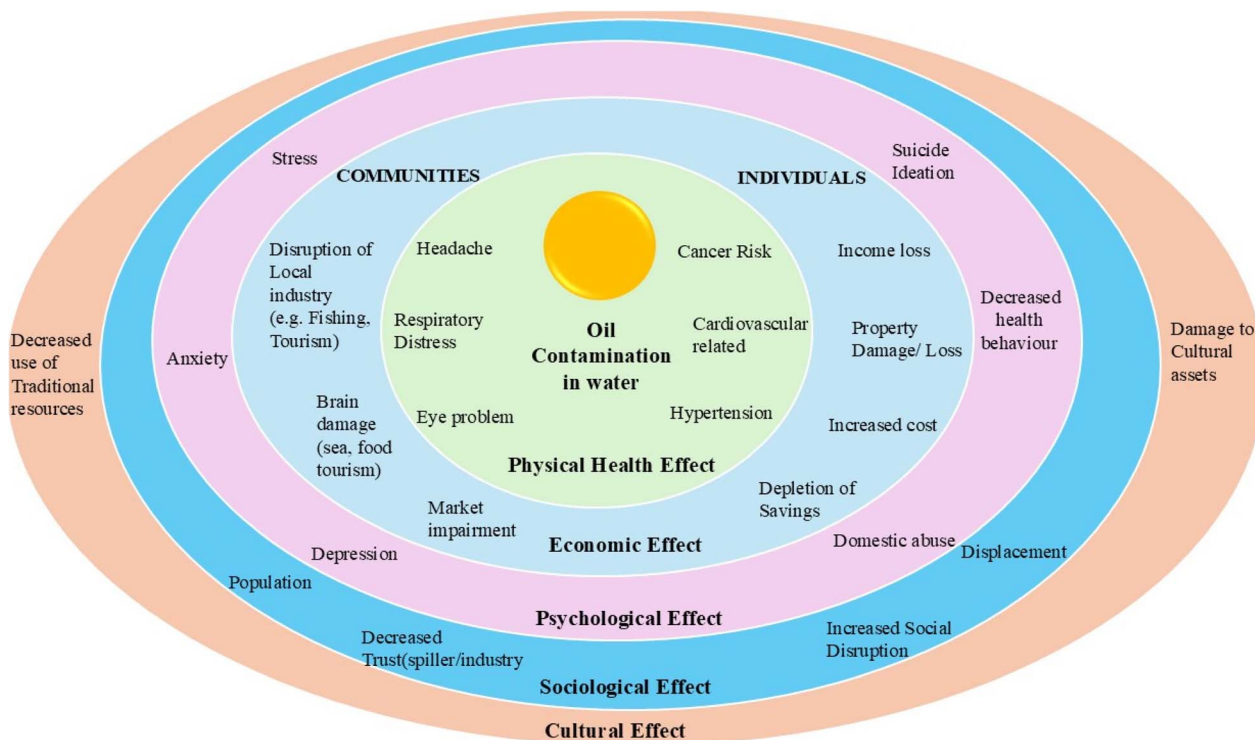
Oil Contamination in water

Headache

Respiratory Distress

Eye problem

Cancer Risk

Cardiovascular related

Hypertension

Physical Health Effect

COMMUNITIES

INDIVIDUALS

Disruption of Local industry (e.g. Fishing, Tourism)

Brain damage (sea, food tourism)

Market impairment

Income loss

Property Damage/ Loss

Increased cost

Depletion of Savings

Economic Effect

Stress

Anxiety

Depression

Suicide Ideation

Decreased health behaviour

Domestic abuse

Psychological Effect

Population

Decreased Trust(spiller/industry

Displacement

Increased Social Disruption

Sociological Effect

Decreased use of Traditional resources

Damage to Cultural assets

Cultural Effect